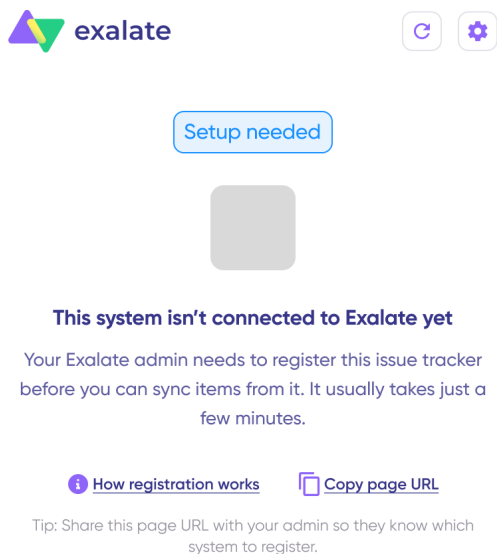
exalate

Setup needed

This system isn't connected to Exalate yet

Your Exalate admin needs to register this issue tracker before you can sync items from it. It usually takes just a few minutes.

How registration works

Copy page URL

Tip: Share this page URL with your admin so they know which system to register.